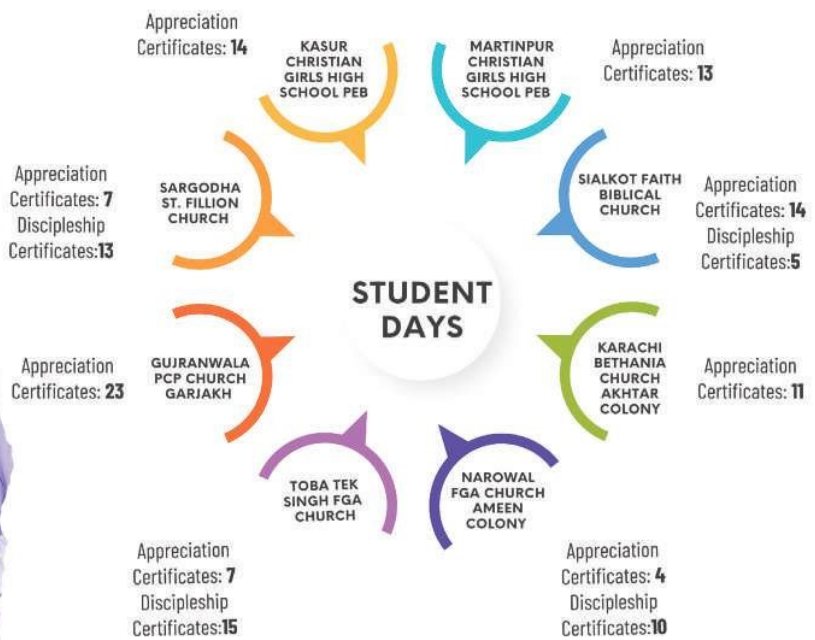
STUDENT DAYS

KASUR CHRISTIAN GIRLS HIGH SCHOOL PEB

Appreciation Certificates: **14**

MARTINPUR CHRISTIAN GIRLS HIGH SCHOOL PEB

Appreciation Certificates: **13**

SIALKOT FAITH BIBLICAL CHURCH

Appreciation Certificates: **14**
Discipleship Certificates:**5**

KARACHI BETHANIA CHURCH AKHTAR COLONY

Appreciation Certificates: **11**

NAROWAL FGA CHURCH AMEEN COLONY

Appreciation Certificates: **4**
Discipleship Certificates:**10**

TOBA TEK SINGH FGA CHURCH

Appreciation Certificates: **7**
Discipleship Certificates:**15**

GUJRANWALA PCP CHURCH GARJAKH

Appreciation Certificates: **23**

SARGODHA ST. FILLION CHURCH

Appreciation Certificates: **7**
Discipleship Certificates:**13**